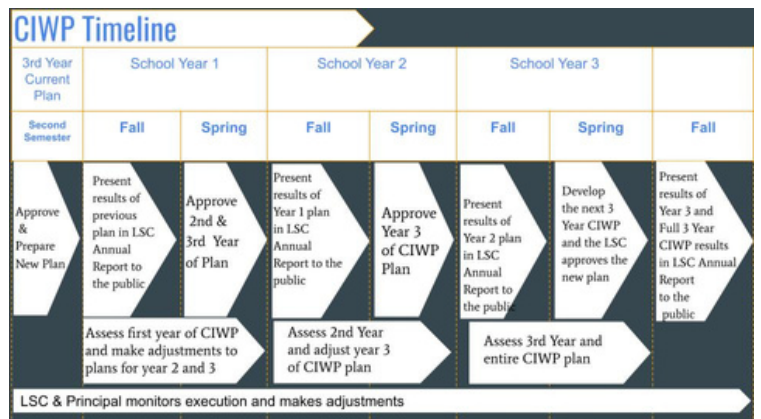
CIWP Timeline

| 3rd Year Current Plan | School Year 1 | | School Year 2 | | School Year 3 | | |
|---|---|---|---|---|---|---|---|
| Second Semester | Fall | Spring | Fall | Spring | Fall | Spring | Fall |
| Approve & Prepare New Plan | Present results of previous plan in LSC Annual Report to the public | Approve 2nd & 3rd Year of Plan | Present results of Year 1 plan in LSC Annual Report to the public | Approve Year 3 of CIWP Plan | Present results of Year 2 plan in LSC Annual Report to the public | Develop the next 3 Year CIWP and the LSC approves the new plan | Present results of Year 3 and Full 3 Year CIWP results in LSC Annual Report to the public |

Assess first year of CIWP and make adjustments to plans for year 2 and 3

Assess 2nd Year and adjust year 3 of CIWP plan

Assess 3rd Year and entire CIWP plan

LSC & Principal monitors execution and makes adjustments